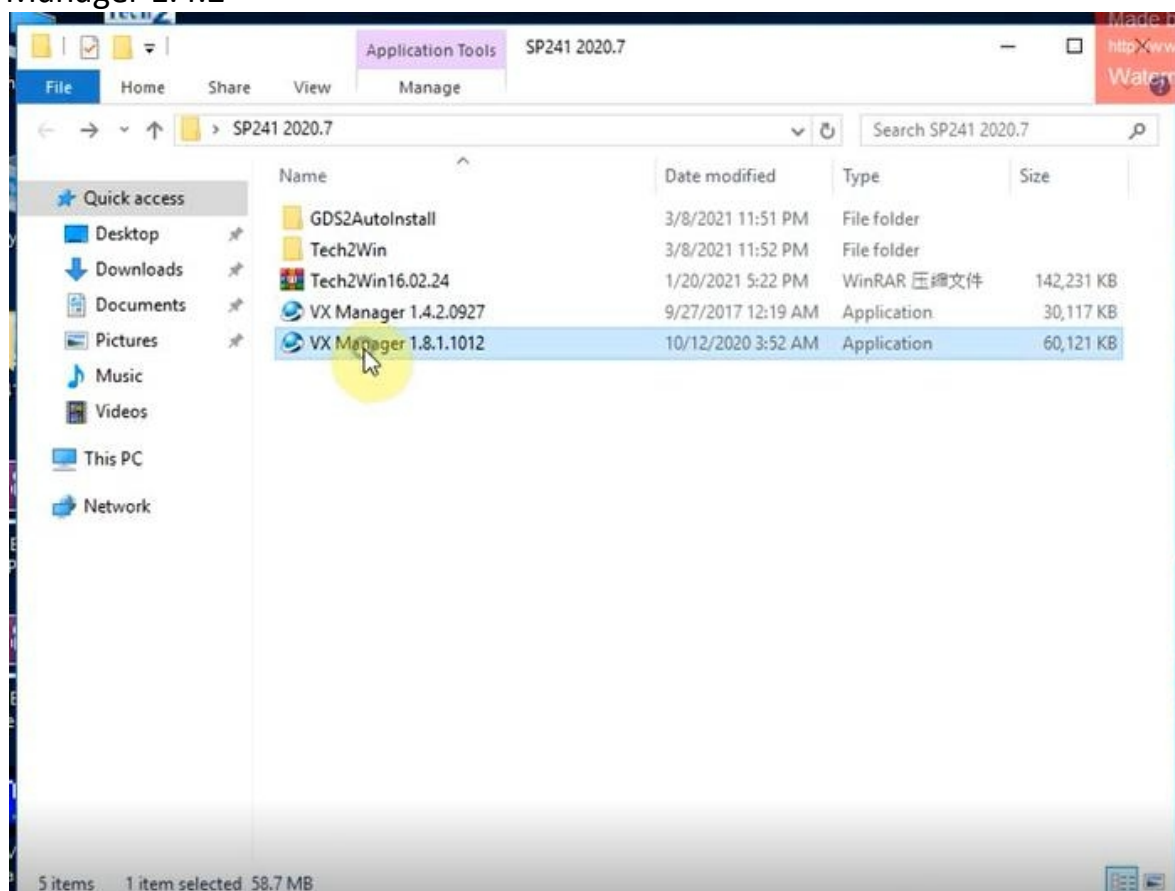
Manager 1.4.2

Application Tools SP241 2020.7

File Home Share View Manage

SP241 2020.7

Search SP241 2020.7

Quick access
Desktop
Downloads
Documents
Pictures
Music
Videos
This PC
Network

| Name | Date modified | Type | Size |
|---|---|---|---|
| GDS2AutoInstall | 3/8/2021 11:51 PM | File folder | |
| Tech2Win | 3/8/2021 11:52 PM | File folder | |
| Tech2Win16.02.24 | 1/20/2021 5:22 PM | WinRAR 压縮文件 | 142,231 KB |
| VX Manager 1.4.2.0927 | 9/27/2017 12:19 AM | Application | 30,117 KB |
| VX Manager 1.8.1.1012 | 10/12/2020 3:52 AM | Application | 60,121 KB |

5 items 1 item selected 58.7 MB

Made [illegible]
http://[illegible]
Water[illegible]